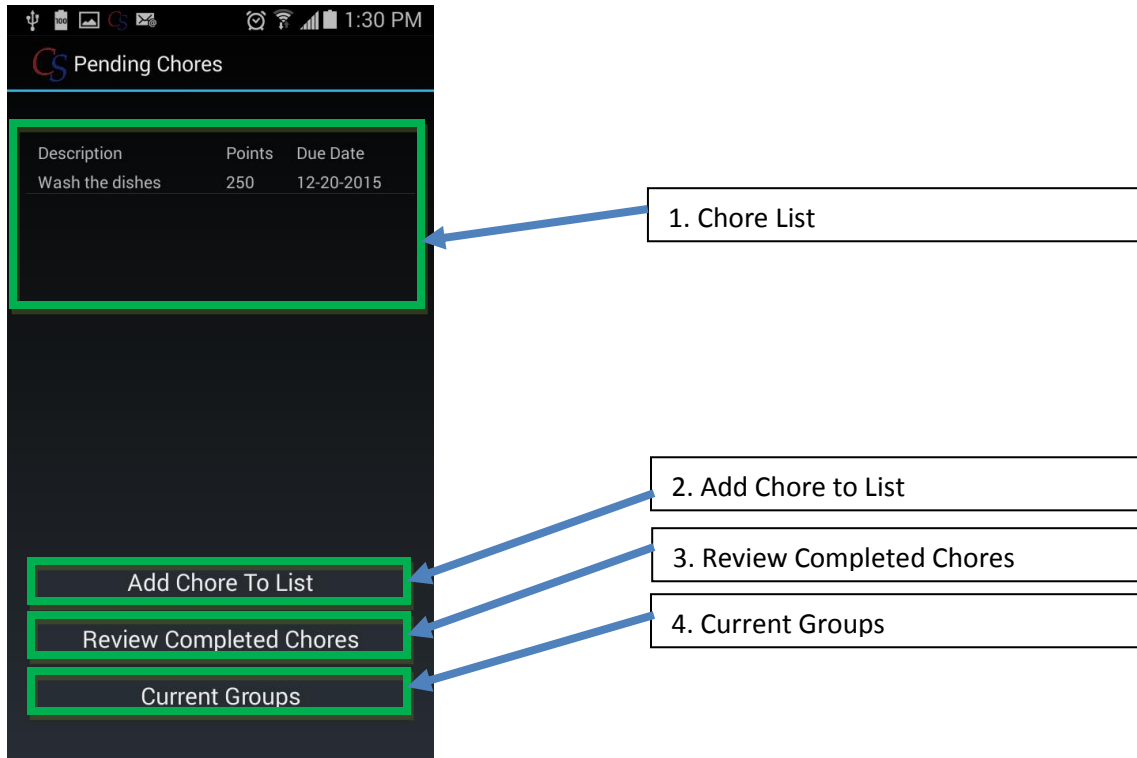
1:30 PM

CS Pending Chores

| Description | Points | Due Date |
|---|---|---|
| Wash the dishes | 250 | 12-20-2015 |

1. Chore List

2. Add Chore to List

3. Review Completed Chores

4. Current Groups

Add Chore To List

Review Completed Chores

Current Groups